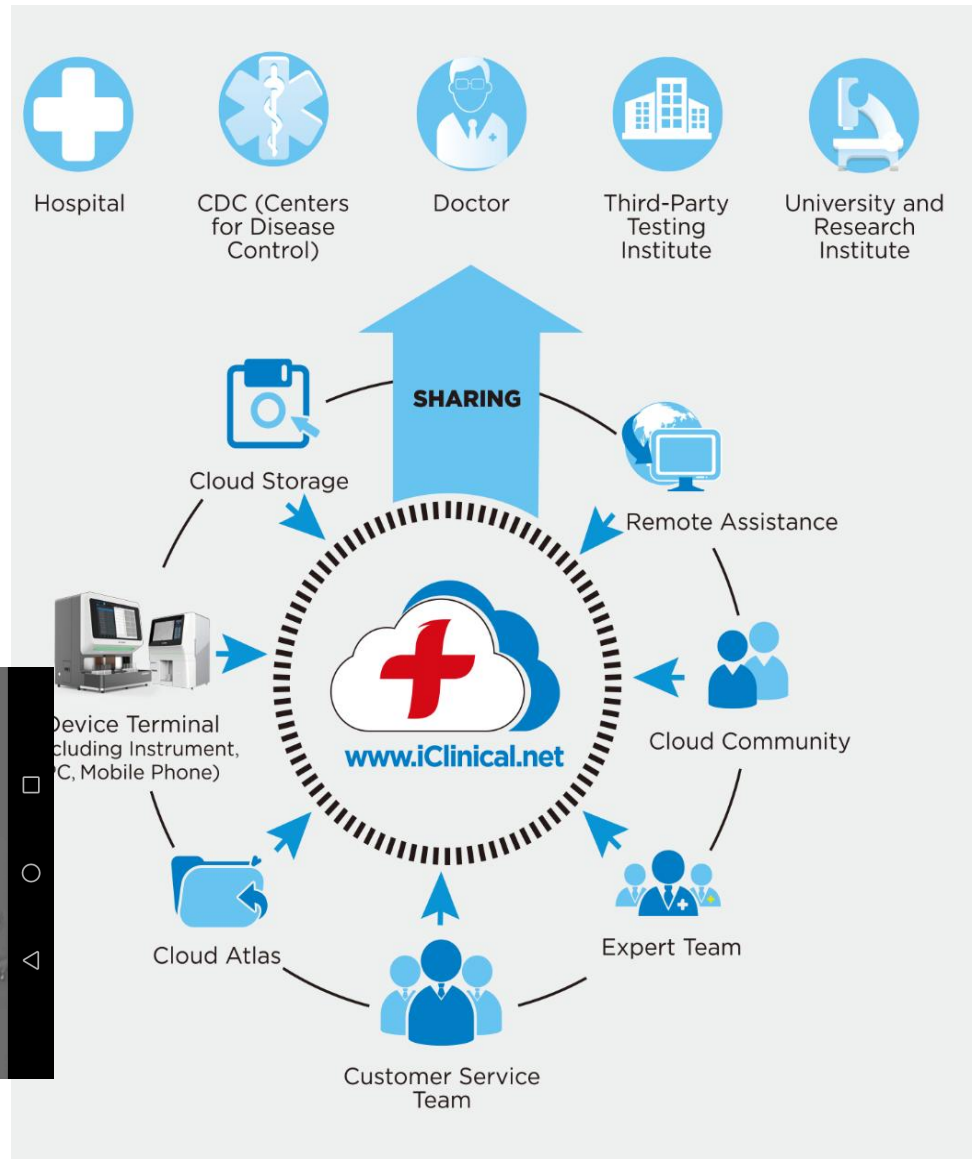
Hospital

CDC (Centers for Disease Control)

Doctor

Third-Party Testing Institute

University and Research Institute

SHARING

Cloud Storage

Remote Assistance

www.iClinical.net

Device Terminal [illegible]cluding Instrument, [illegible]C, Mobile Phone)

Cloud Community

Cloud Atlas

Expert Team

Customer Service Team